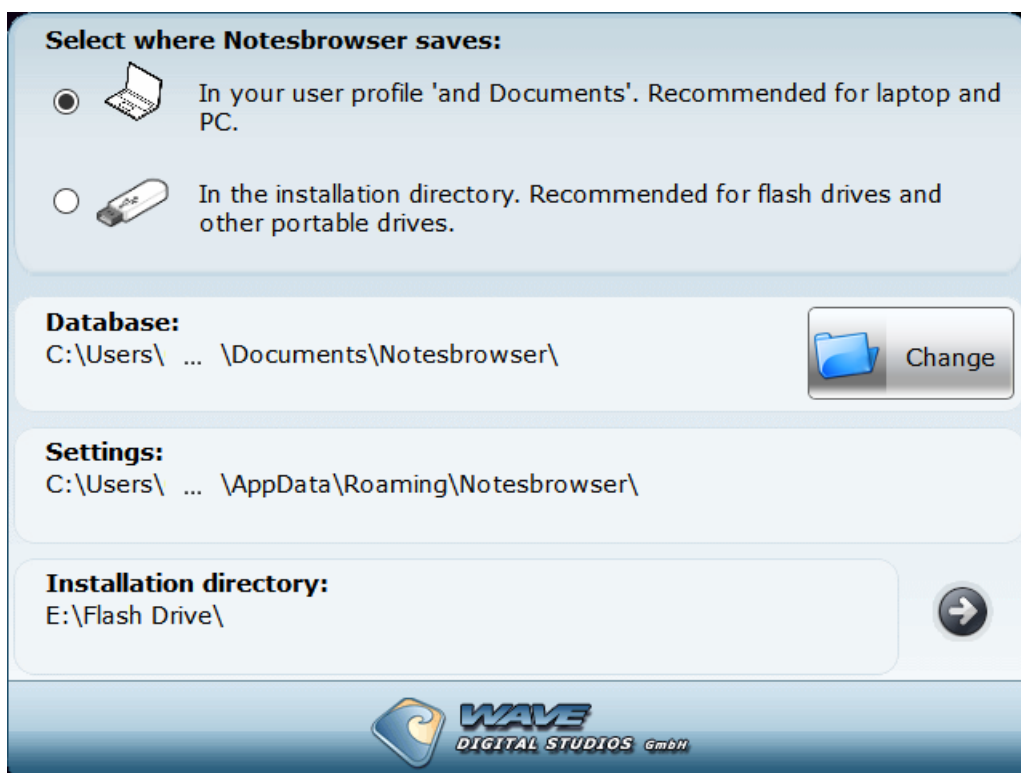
**Select where Notesbrowser saves:**

In your user profile 'and Documents'. Recommended for laptop and PC.

In the installation directory. Recommended for flash drives and other portable drives.

**Database:**
C:\Users\ … \Documents\Notesbrowser\

Change

**Settings:**
C:\Users\ … \AppData\Roaming\Notesbrowser\

**Installation directory:**
E:\Flash Drive\

WAVE
DIGITAL STUDIOS GmbH